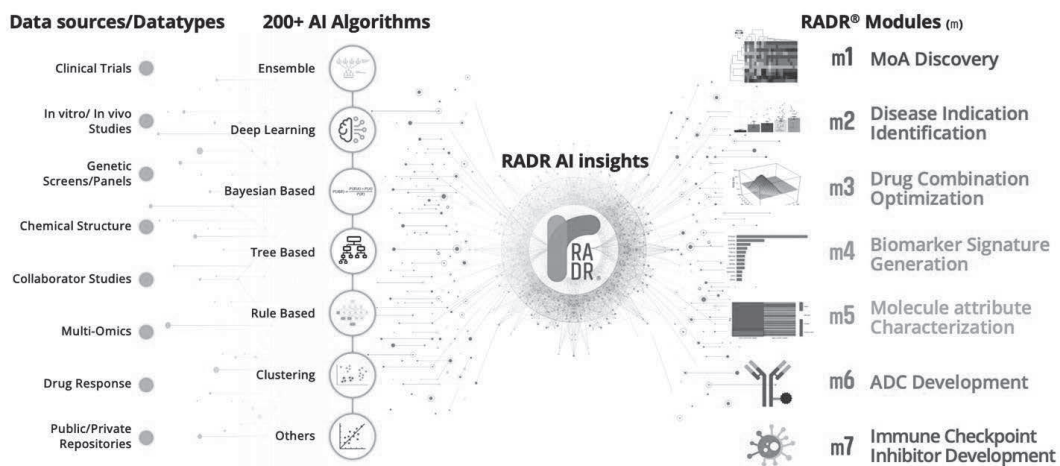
Data sources/Datatypes

Clinical Trials

In vitro/ In vivo Studies

Genetic Screens/Panels

Chemical Structure

Collaborator Studies

Multi-Omics

Drug Response

Public/Private Repositories

200+ AI Algorithms

Ensemble

Deep Learning

Bayesian Based

Tree Based

Rule Based

Clustering

Others

RADR AI insights

RA DR

RADR® Modules (m)

m1 MoA Discovery

m2 Disease Indication Identification

m3 Drug Combination Optimization

m4 Biomarker Signature Generation

m5 Molecule attribute Characterization

m6 ADC Development

m7 Immune Checkpoint Inhibitor Development